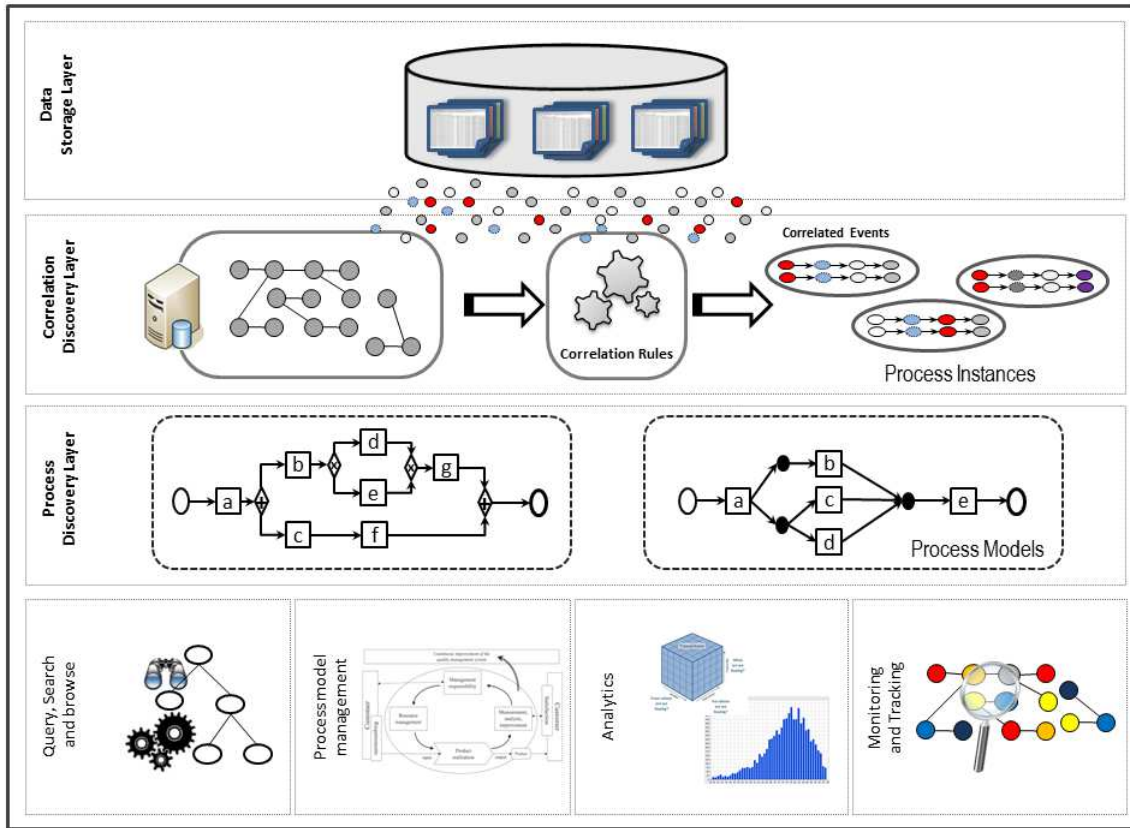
Data Storage Layer

Correlation Discovery Layer

Correlated Events

Correlation Rules

Process Instances

Process Discovery Layer

a b c d e f g

a b c d e

Process Models

Query, Search and browse

Process model management

Continuous improvement of the quality management system

Management responsibility

Resource management

Measurement, analysis, improvement

Product realization

Customer

Customer

Analytics

Monitoring and Tracking